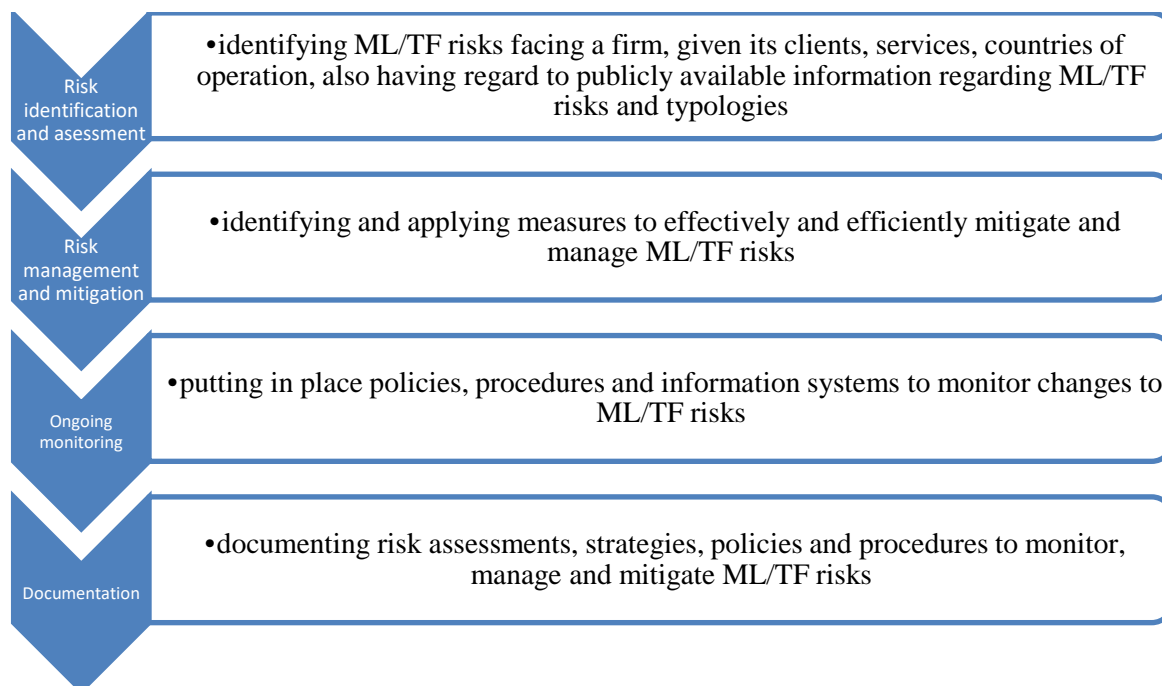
Risk identification and asessment

•identifying ML/TF risks facing a firm, given its clients, services, countries of operation, also having regard to publicly available information regarding ML/TF risks and typologies

Risk management and mitigation

•identifying and applying measures to effectively and efficiently mitigate and manage ML/TF risks

Ongoing monitoring

•putting in place policies, procedures and information systems to monitor changes to ML/TF risks

Documentation

•documenting risk assessments, strategies, policies and procedures to monitor, manage and mitigate ML/TF risks